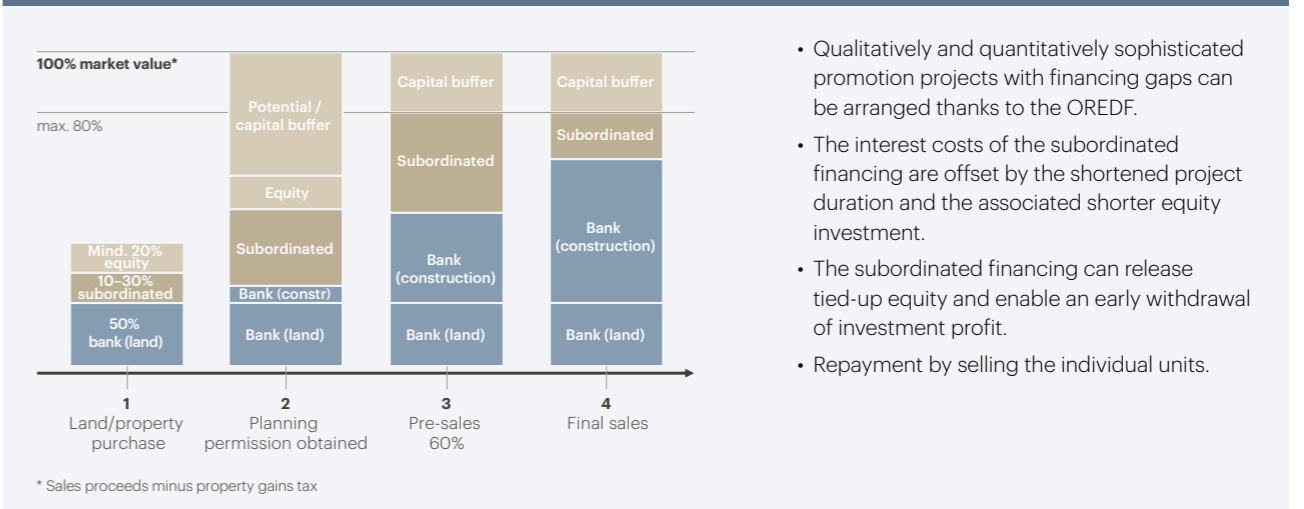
100% market value*

max. 80%

Mind. 20% equity
10–30% subordinated
50% bank (land)

Potential / capital buffer
Equity
Subordinated
Bank (constr)
Bank (land)

Capital buffer
Subordinated
Bank (construction)
Bank (land)

Capital buffer
Subordinated
Bank (construction)
Bank (land)

1
Land/property purchase

2
Planning permission obtained

3
Pre-sales 60%

4
Final sales

* Sales proceeds minus property gains tax

• Qualitatively and quantitatively sophisticated promotion projects with financing gaps can be arranged thanks to the OREDF.

• The interest costs of the subordinated financing are offset by the shortened project duration and the associated shorter equity investment.

• The subordinated financing can release tied-up equity and enable an early withdrawal of investment profit.

• Repayment by selling the individual units.